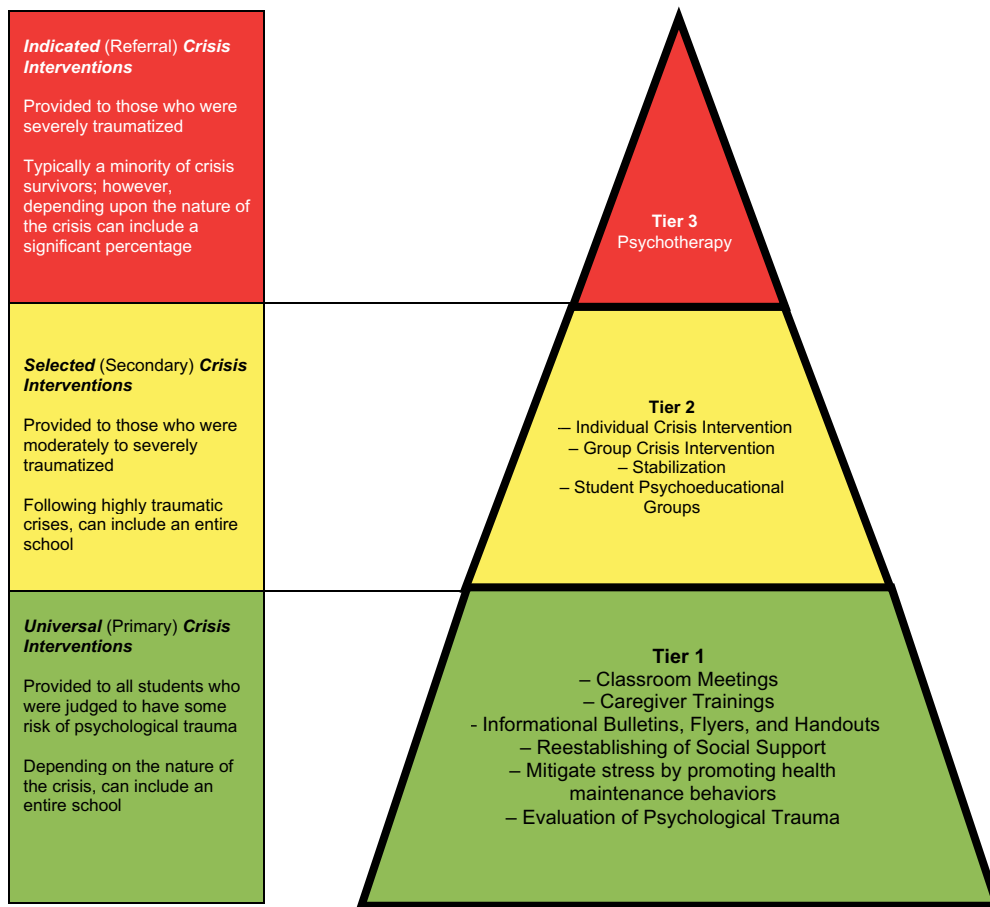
Indicated (Referral) Crisis Interventions

Provided to those who were severely traumatized

Typically a minority of crisis survivors; however, depending upon the nature of the crisis can include a significant percentage

Tier 3
Psychotherapy

Selected (Secondary) Crisis Interventions

Provided to those who were moderately to severely traumatized

Following highly traumatic crises, can include an entire school

Tier 2
– Individual Crisis Intervention
– Group Crisis Intervention
– Stabilization
– Student Psychoeducational Groups

Universal (Primary) Crisis Interventions

Provided to all students who were judged to have some risk of psychological trauma

Depending on the nature of the crisis, can include an entire school

Tier 1
– Classroom Meetings
– Caregiver Trainings
- Informational Bulletins, Flyers, and Handouts
– Reestablishing of Social Support
– Mitigate stress by promoting health maintenance behaviors
– Evaluation of Psychological Trauma